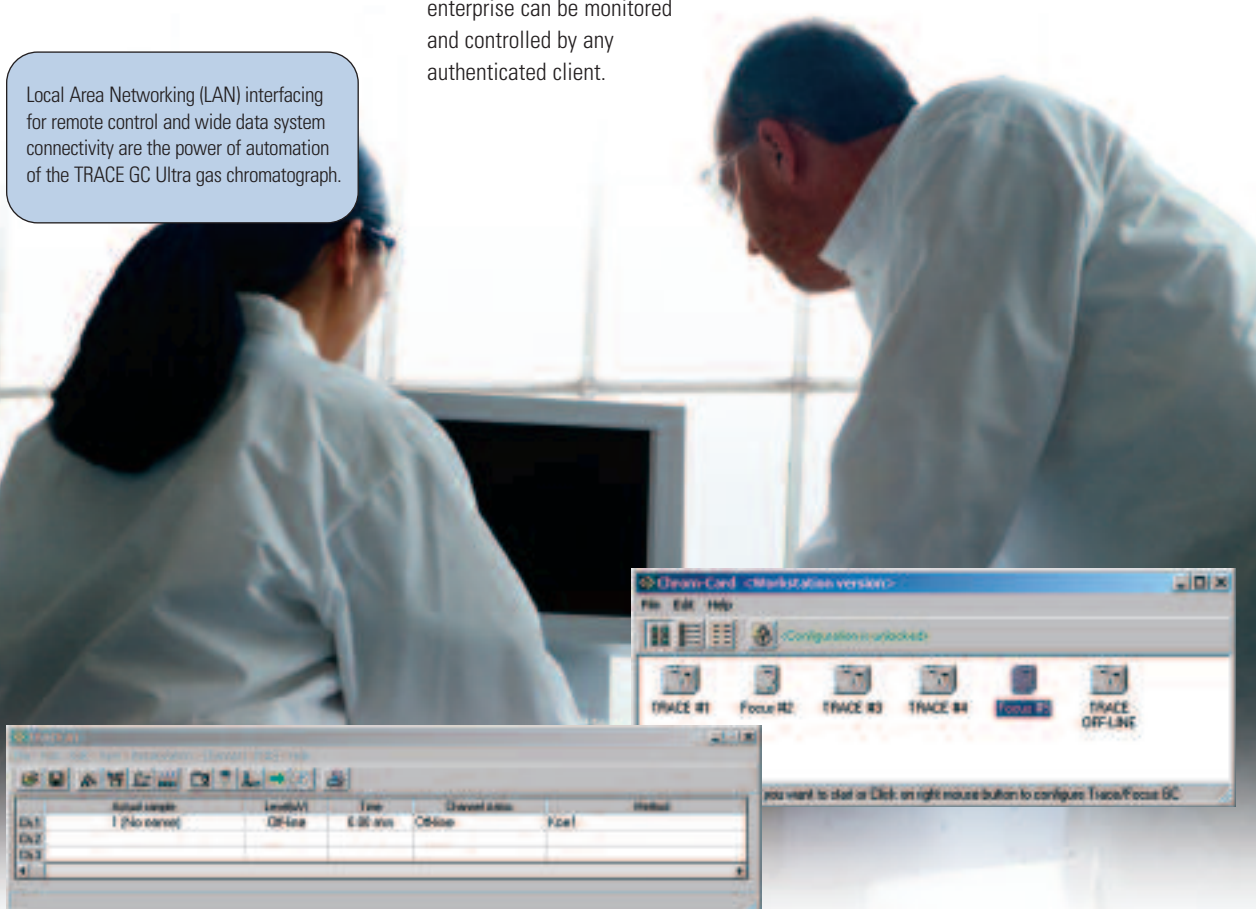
enterprise can be monitored and controlled by any authenticated client.

Local Area Networking (LAN) interfacing for remote control and wide data system connectivity are the power of automation of the TRACE GC Ultra gas chromatograph.

Chrom-Card <Workstation version>

File Edit Help

<Configuration is unlocked>

TRACE #1 Focus #2 TRACE #3 TRACE #4 Focus #5 TRACE OFF-LINE

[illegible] you want to start or Click on right mouse button to configure Trace/Focus GC

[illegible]

| | Actual sample | Level(uV) | Time | Channel status | Method |
|---|---|---|---|---|---|
| Ch1 | 1 (No name) | Off-line | 6.00 min | Off-line | Kce1 |
| Ch2 | | | | | |
| Ch3 | | | | | |